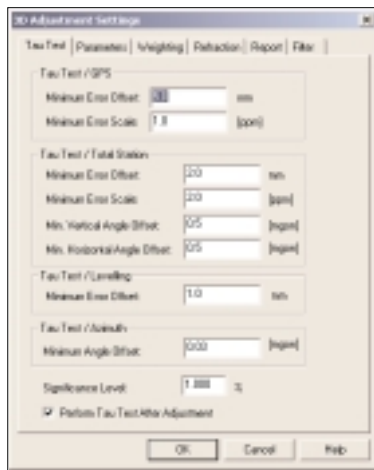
3D Adjustment Settings

Tau Test | Parameters | Weighting | Refraction | Report | Filter

Tau Test / GPS
Minimum Error Offset: 3.0 mm
Minimum Error Scale: 1.0 [ppm]

Tau Test / Total Station
Minimum Error Offset: 2.0 mm
Minimum Error Scale: 2.0 [ppm]
Min. Vertical Angle Offset: 0.5 [mgon]
Min. Horizontal Angle Offset: 0.5 [mgon]

Tau Test / Levelling
Minimum Error Offset: 1.0 mm

Tau Test / Azimuth
Minimum Angle Offset: 0.00 [mgon]

Significance Level: 1.000 %

Perform Tau Test After Adjustment

OK | Cancel | Help